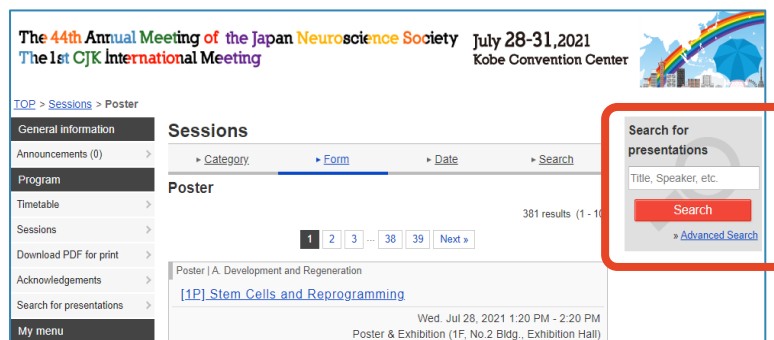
The 44th Annual Meeting of the Japan Neuroscience Society
The 1st CJK International Meeting
July 28-31, 2021
Kobe Convention Center

TOP > Sessions > Poster

General information
Announcements (0)
Program
Timetable
Sessions
Download PDF for print
Acknowledgements
Search for presentations
My menu

Sessions

▸ Category ▸ Form ▸ Date ▸ Search

Poster

381 results (1 - 10

1 2 3 ... 38 39 Next »

Poster | A. Development and Regeneration
[1P] Stem Cells and Reprogramming
Wed. Jul 28, 2021 1:20 PM - 2:20 PM
Poster & Exhibition (1F, No.2 Bldg., Exhibition Hall)

Search for presentations
Title, Speaker, etc.
Search
» Advanced Search